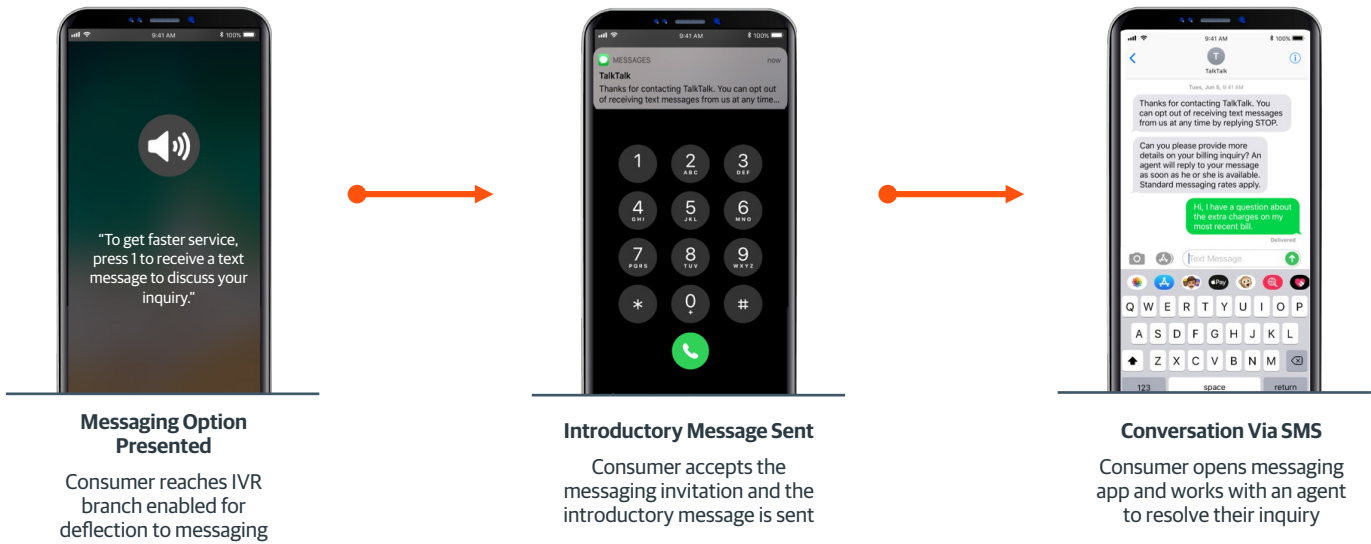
9:41 AM 100%

“To get faster service, press 1 to receive a text message to discuss your inquiry.”

Messaging Option Presented

Consumer reaches IVR branch enabled for deflection to messaging

9:41 AM 100%

MESSAGES now
TalkTalk
Thanks for contacting TalkTalk. You can opt out of receiving text messages from us at any time...

1
2 ABC
3 DEF
4 GHI
5 JKL
6 MNO
7 PQRS
8 TUV
9 WXYZ
*
0 +
#

Introductory Message Sent

Consumer accepts the messaging invitation and the introductory message is sent

9:41 AM 100%

T
TalkTalk

Tues, Jun 5, 9:41 AM

Thanks for contacting TalkTalk. You can opt out of receiving text messages from us at any time by replying STOP.

Can you please provide more details on your billing inquiry? An agent will reply to your message as soon as he or she is available. Standard messaging rates apply.

Hi, I have a question about the extra charges on my most recent bill.

Delivered

Text Message

Pay

Q W E R T Y U I O P
A S D F G H J K L
Z X C V B N M
123 space return

Conversation Via SMS

Consumer opens messaging app and works with an agent to resolve their inquiry